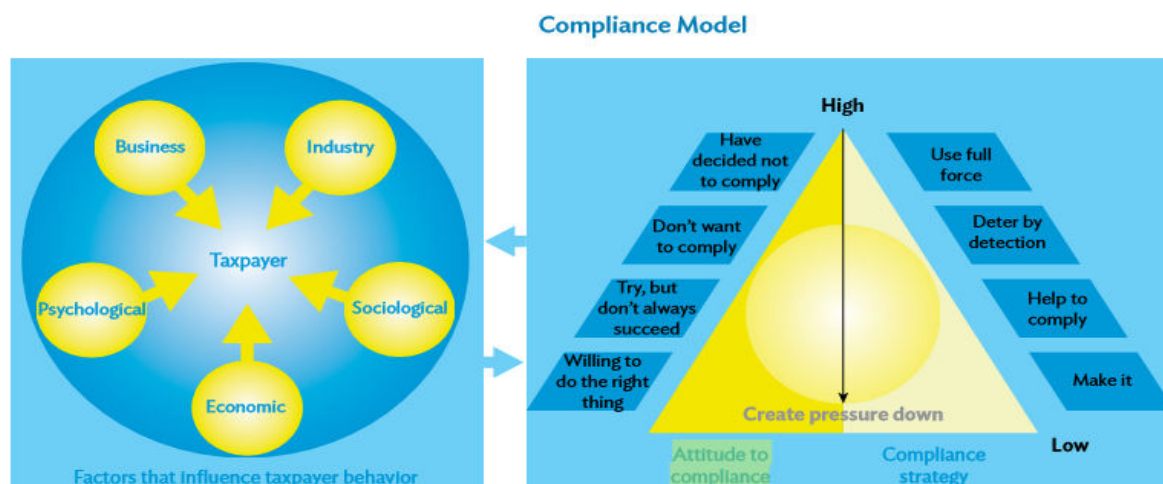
Compliance Model

Business

Industry

Taxpayer

Psychological

Sociological

Economic

Factors that influence taxpayer behavior

High

Have decided not to comply

Don't want to comply

Try, but don't always succeed

Willing to do the right thing

Use full force

Deter by detection

Help to comply

Make it

Create pressure down

Low

Attitude to compliance

Compliance strategy